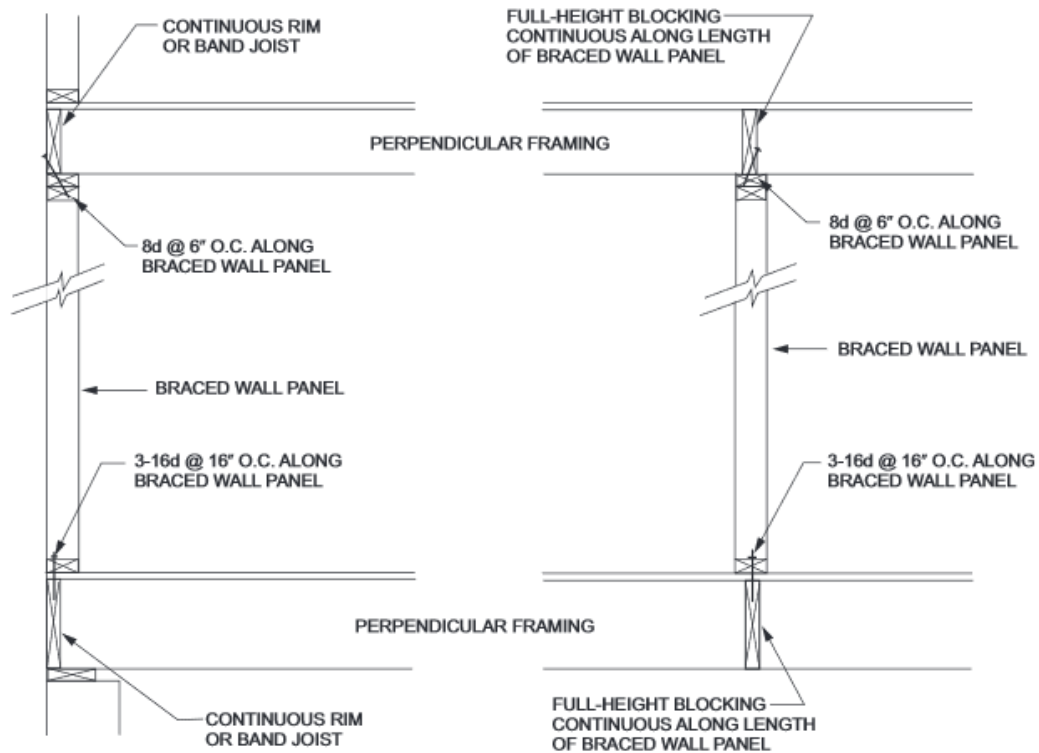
CONTINUOUS RIM OR BAND JOIST

FULL-HEIGHT BLOCKING CONTINUOUS ALONG LENGTH OF BRACED WALL PANEL

PERPENDICULAR FRAMING

8d @ 6″ O.C. ALONG BRACED WALL PANEL

8d @ 6″ O.C. ALONG BRACED WALL PANEL

BRACED WALL PANEL

BRACED WALL PANEL

3-16d @ 16″ O.C. ALONG BRACED WALL PANEL

3-16d @ 16″ O.C. ALONG BRACED WALL PANEL

PERPENDICULAR FRAMING

CONTINUOUS RIM OR BAND JOIST

FULL-HEIGHT BLOCKING CONTINUOUS ALONG LENGTH OF BRACED WALL PANEL